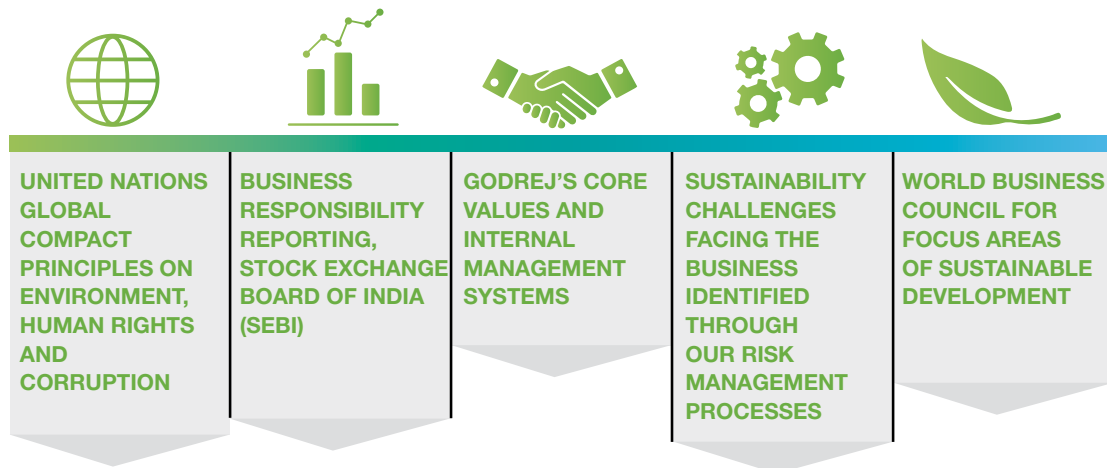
UNITED NATIONS GLOBAL COMPACT PRINCIPLES ON ENVIRONMENT, HUMAN RIGHTS AND CORRUPTION

BUSINESS RESPONSIBILITY REPORTING, STOCK EXCHANGE BOARD OF INDIA (SEBI)

GODREJ'S CORE VALUES AND INTERNAL MANAGEMENT SYSTEMS

SUSTAINABILITY CHALLENGES FACING THE BUSINESS IDENTIFIED THROUGH OUR RISK MANAGEMENT PROCESSES

WORLD BUSINESS COUNCIL FOR FOCUS AREAS OF SUSTAINABLE DEVELOPMENT